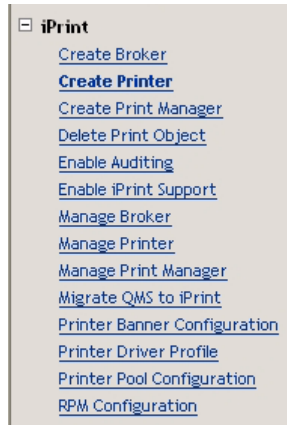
⊟ iPrint

Create Broker
Create Printer
Create Print Manager
Delete Print Object
Enable Auditing
Enable iPrint Support
Manage Broker
Manage Printer
Manage Print Manager
Migrate QMS to iPrint
Printer Banner Configuration
Printer Driver Profile
Printer Pool Configuration
RPM Configuration